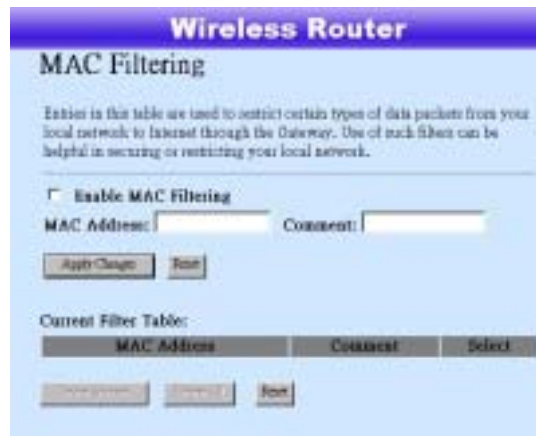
Wireless Router

MAC Filtering

Entries in this table are used to restrict certain types of data packets from your local network to Internet through the Gateway. Use of such filters can be helpful in securing or restricting your local network.

Enable MAC Filtering

MAC Address: Comment:

Apply Changes Reset

Current Filter Table:

| MAC Address | Comment | Select |
|---|---|---|

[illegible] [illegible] Reset